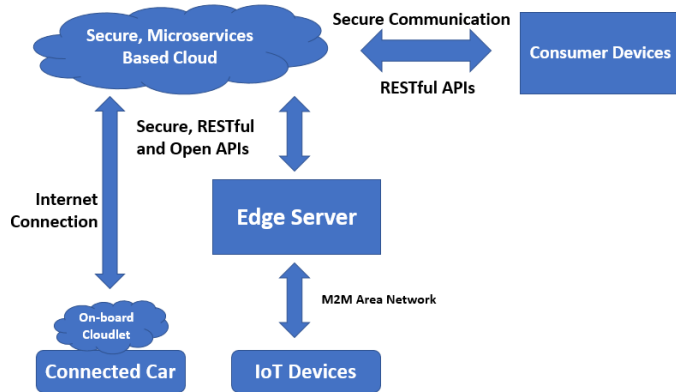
Secure, Microservices Based Cloud

Secure Communication

Consumer Devices

RESTful APIs

Secure, RESTful and Open APIs

Internet Connection

Edge Server

M2M Area Network

On-board Cloudlet

Connected Car

IoT Devices